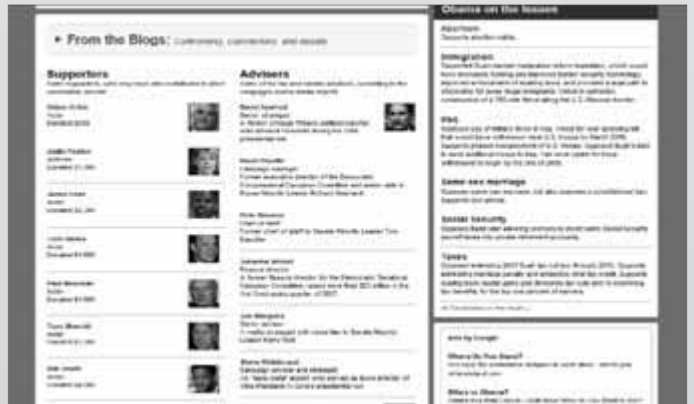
From the Blogs: Controversy, connections, and debate

Supporters

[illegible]

Oprah Winfrey
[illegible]
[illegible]

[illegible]
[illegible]
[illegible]

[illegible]
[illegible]
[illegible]

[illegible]
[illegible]
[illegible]

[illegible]
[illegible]
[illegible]

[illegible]
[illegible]
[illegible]

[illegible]
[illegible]
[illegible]

Advisers

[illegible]

David Axelrod
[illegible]
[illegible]

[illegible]
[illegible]
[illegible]

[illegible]
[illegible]
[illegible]

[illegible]
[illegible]
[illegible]

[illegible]
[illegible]
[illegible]

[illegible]
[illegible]
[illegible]

Obama on the Issues

Abortion
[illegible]

Immigration
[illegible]

Iraq
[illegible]

Same-sex marriage
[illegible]

Social Security
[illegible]

Taxes
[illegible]

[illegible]

Ads by Google
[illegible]
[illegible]
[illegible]
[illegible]